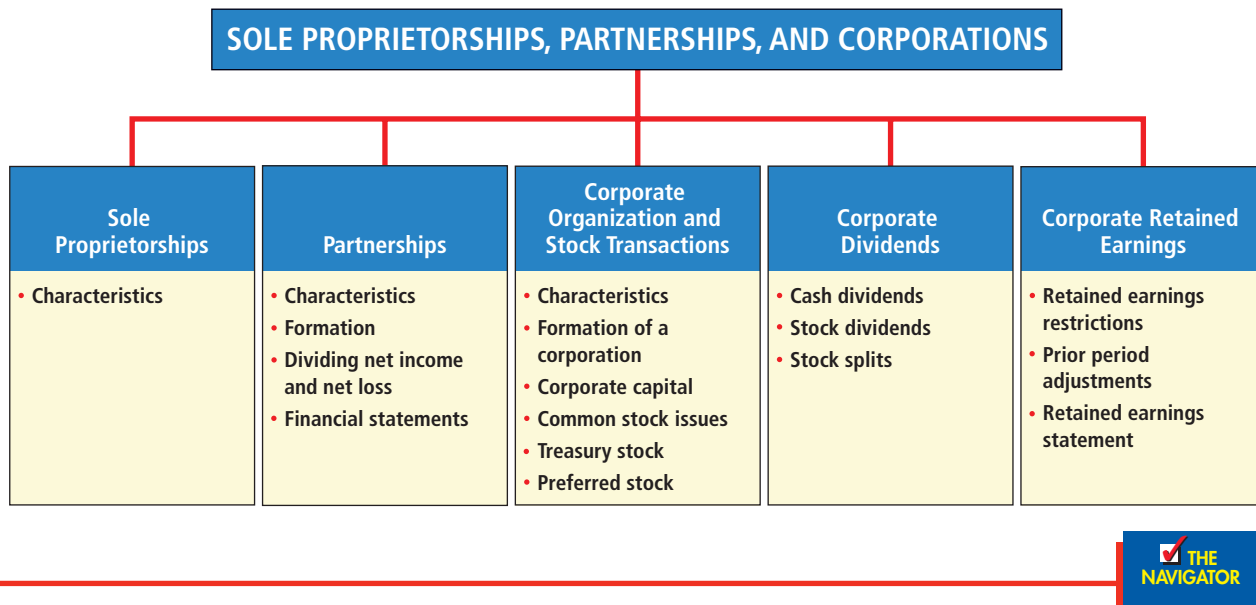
SOLE PROPRIETORSHIPS, PARTNERSHIPS, AND CORPORATIONS

Sole Proprietorships
• Characteristics

Partnerships
• Characteristics
• Formation
• Dividing net income and net loss
• Financial statements

Corporate Organization and Stock Transactions
• Characteristics
• Formation of a corporation
• Corporate capital
• Common stock issues
• Treasury stock
• Preferred stock

Corporate Dividends
• Cash dividends
• Stock dividends
• Stock splits

Corporate Retained Earnings
• Retained earnings restrictions
• Prior period adjustments
• Retained earnings statement

THE NAVIGATOR